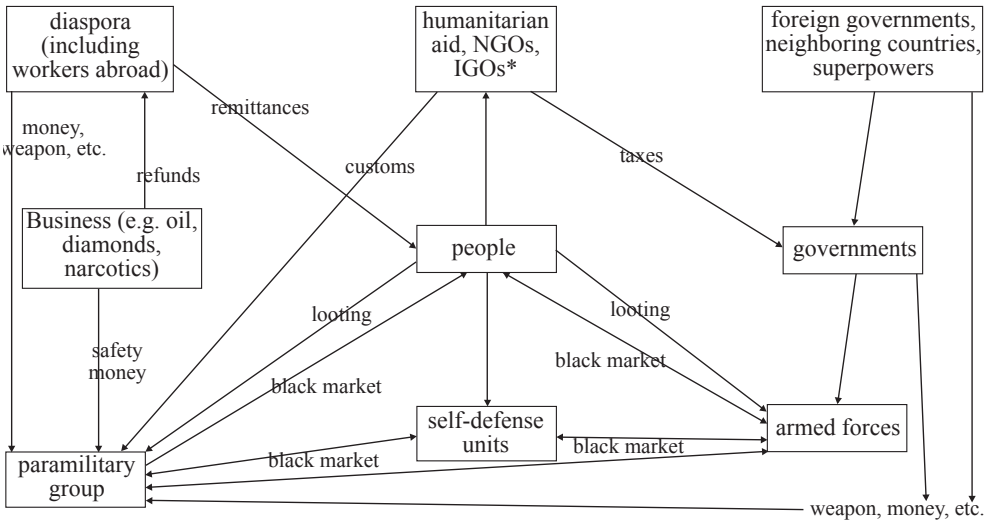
diaspora (including workers abroad)

humanitarian aid, NGOs, IGOs*

foreign governments, neighboring countries, superpowers

remittances

money, weapon, etc.

customs

taxes

refunds

Business (e.g. oil, diamonds, narcotics)

people

governments

looting

looting

safety money

black market

black market

self-defense units

armed forces

black market

black market

paramilitary group

weapon, money, etc.